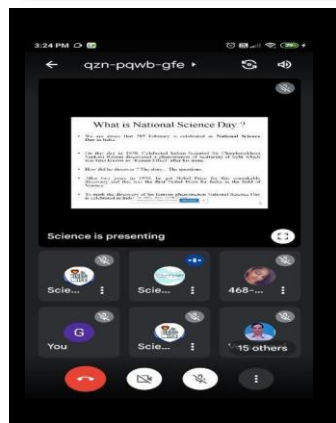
3:24 PM

qzn-pqwb-gfe ▸

What is National Science Day ?

• We are aware that 28th February is celebrated as National Science Day in India.

• On this day in 1928, Celebrated Indian Scientist Sir Chandrashekhara Venkata Raman discovered a phenomenon of scattering of light which was later known as "Raman Effect" after his name.

• How did he discover it ? The story... The questions.

• After two years in 1930, he got Nobel Prize for this remarkable discovery and this was the first Nobel Prize for India in the field of Science.

• To mark the discovery of the famous phenomenon National Science Day is celebrated in India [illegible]

Science is presenting

Scie...

Scie...

468-...

G

You

Scie...

15 others